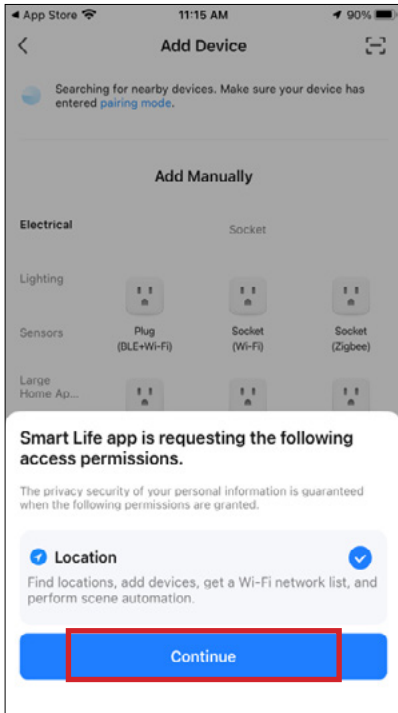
◀ App Store 11:15 AM 90%

Add Device

Searching for nearby devices. Make sure your device has entered pairing mode.

Add Manually

Electrical

Socket

Lighting

Sensors

Plug (BLE+Wi-Fi)

Socket (Wi-Fi)

Socket (Zigbee)

Large Home Ap...

Smart Life app is requesting the following access permissions.

The privacy security of your personal information is guaranteed when the following permissions are granted.

Location

Find locations, add devices, get a Wi-Fi network list, and perform scene automation.

Continue